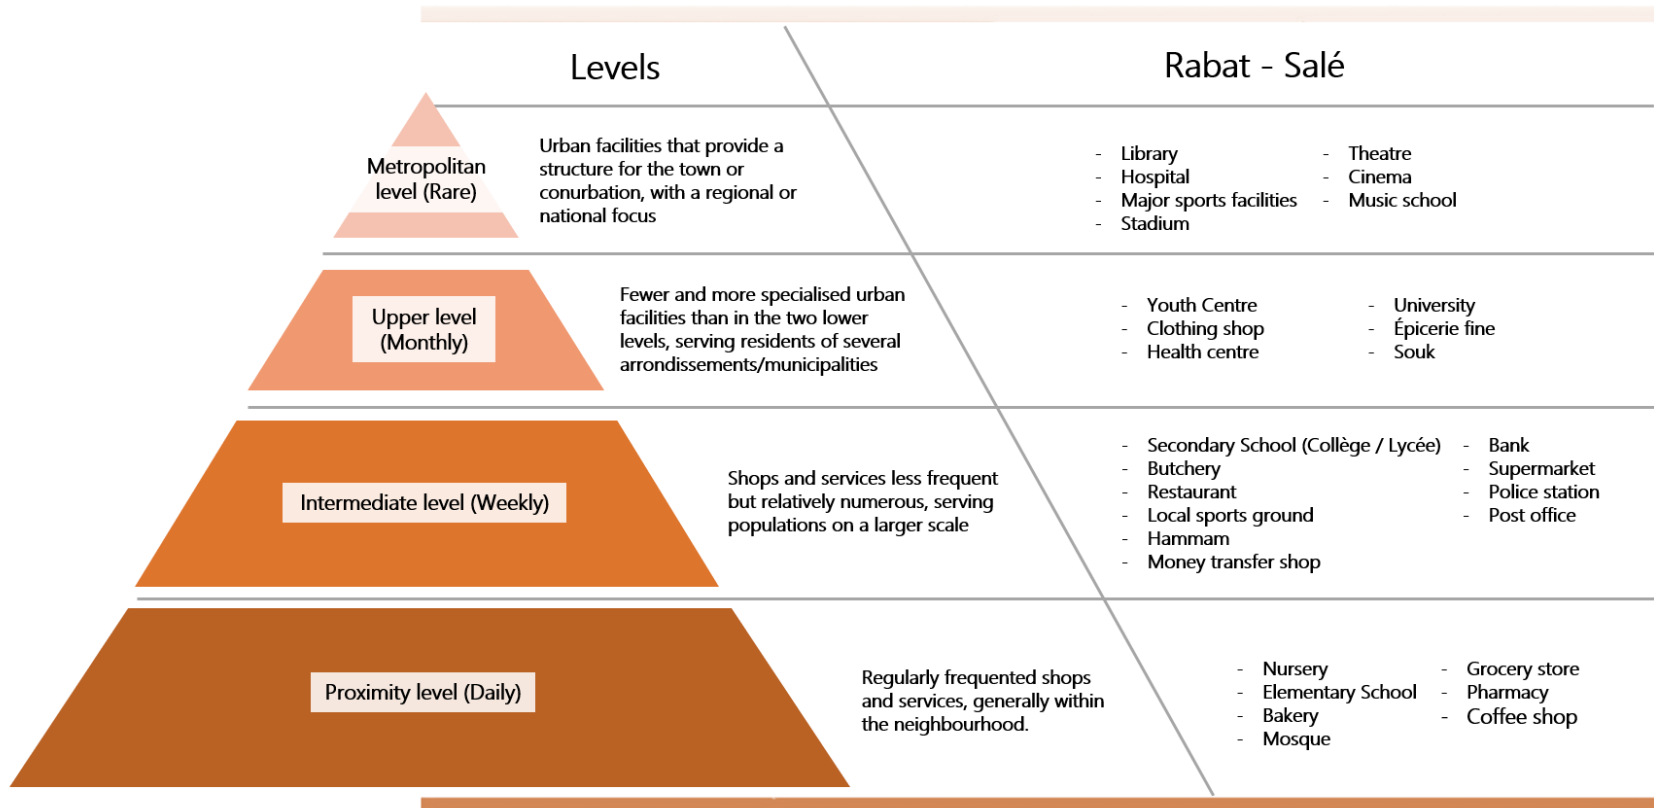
Levels

Rabat - Salé

Metropolitan level (Rare)

Urban facilities that provide a structure for the town or conurbation, with a regional or national focus

- Library
- Hospital
- Major sports facilities
- Stadium

- Theatre
- Cinema
- Music school

Upper level (Monthly)

Fewer and more specialised urban facilities than in the two lower levels, serving residents of several arrondissements/municipalities

- Youth Centre
- Clothing shop
- Health centre

- University
- Épicerie fine
- Souk

Intermediate level (Weekly)

Shops and services less frequent but relatively numerous, serving populations on a larger scale

- Secondary School (Collège / Lycée)
- Butchery
- Restaurant
- Local sports ground
- Hammam
- Money transfer shop

- Bank
- Supermarket
- Police station
- Post office

Proximity level (Daily)

Regularly frequented shops and services, generally within the neighbourhood.

- Nursery
- Elementary School
- Bakery
- Mosque

- Grocery store
- Pharmacy
- Coffee shop